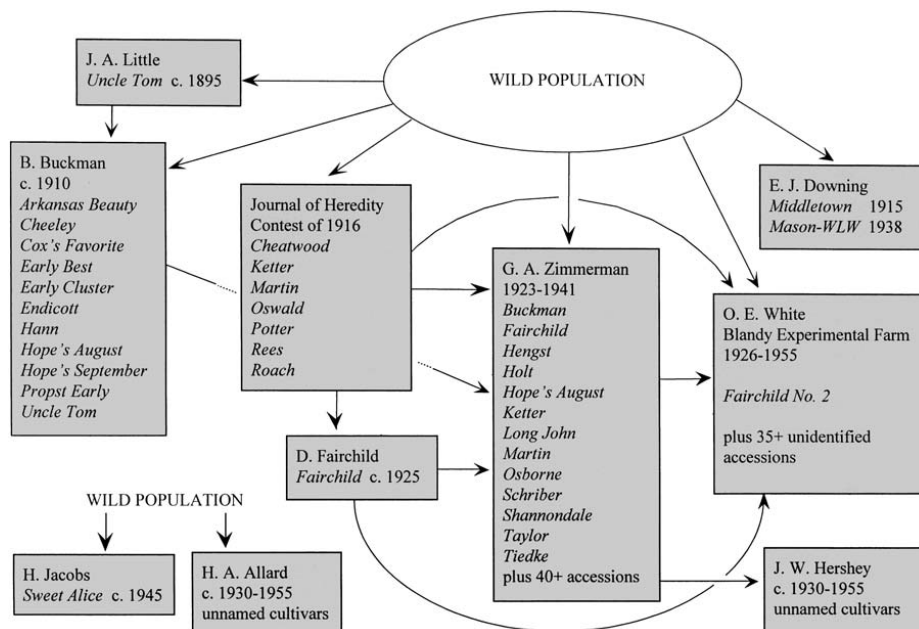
WILD POPULATION

J. A. Little
*Uncle Tom* c. 1895

B. Buckman
c. 1910
*Arkansas Beauty*
*Cheeley*
*Cox's Favorite*
*Early Best*
*Early Cluster*
*Endicott*
*Hann*
*Hope's August*
*Hope's September*
*Propst Early*
*Uncle Tom*

Journal of Heredity
Contest of 1916
*Cheatwood*
*Ketter*
*Martin*
*Oswald*
*Potter*
*Rees*
*Roach*

E. J. Downing
*Middletown* 1915
*Mason-WLW* 1938

G. A. Zimmerman
1923-1941
*Buckman*
*Fairchild*
*Hengst*
*Holt*
*Hope's August*
*Ketter*
*Long John*
*Martin*
*Osborne*
*Schriber*
*Shannondale*
*Taylor*
*Tiedke*
plus 40+ accessions

O. E. White
Blandy Experimental Farm
1926-1955

*Fairchild No. 2*

plus 35+ unidentified accessions

D. Fairchild
*Fairchild* c. 1925

WILD POPULATION

H. Jacobs
*Sweet Alice* c. 1945

H. A. Allard
c. 1930-1955
unnamed cultivars

J. W. Hershey
c. 1930-1955
unnamed cultivars